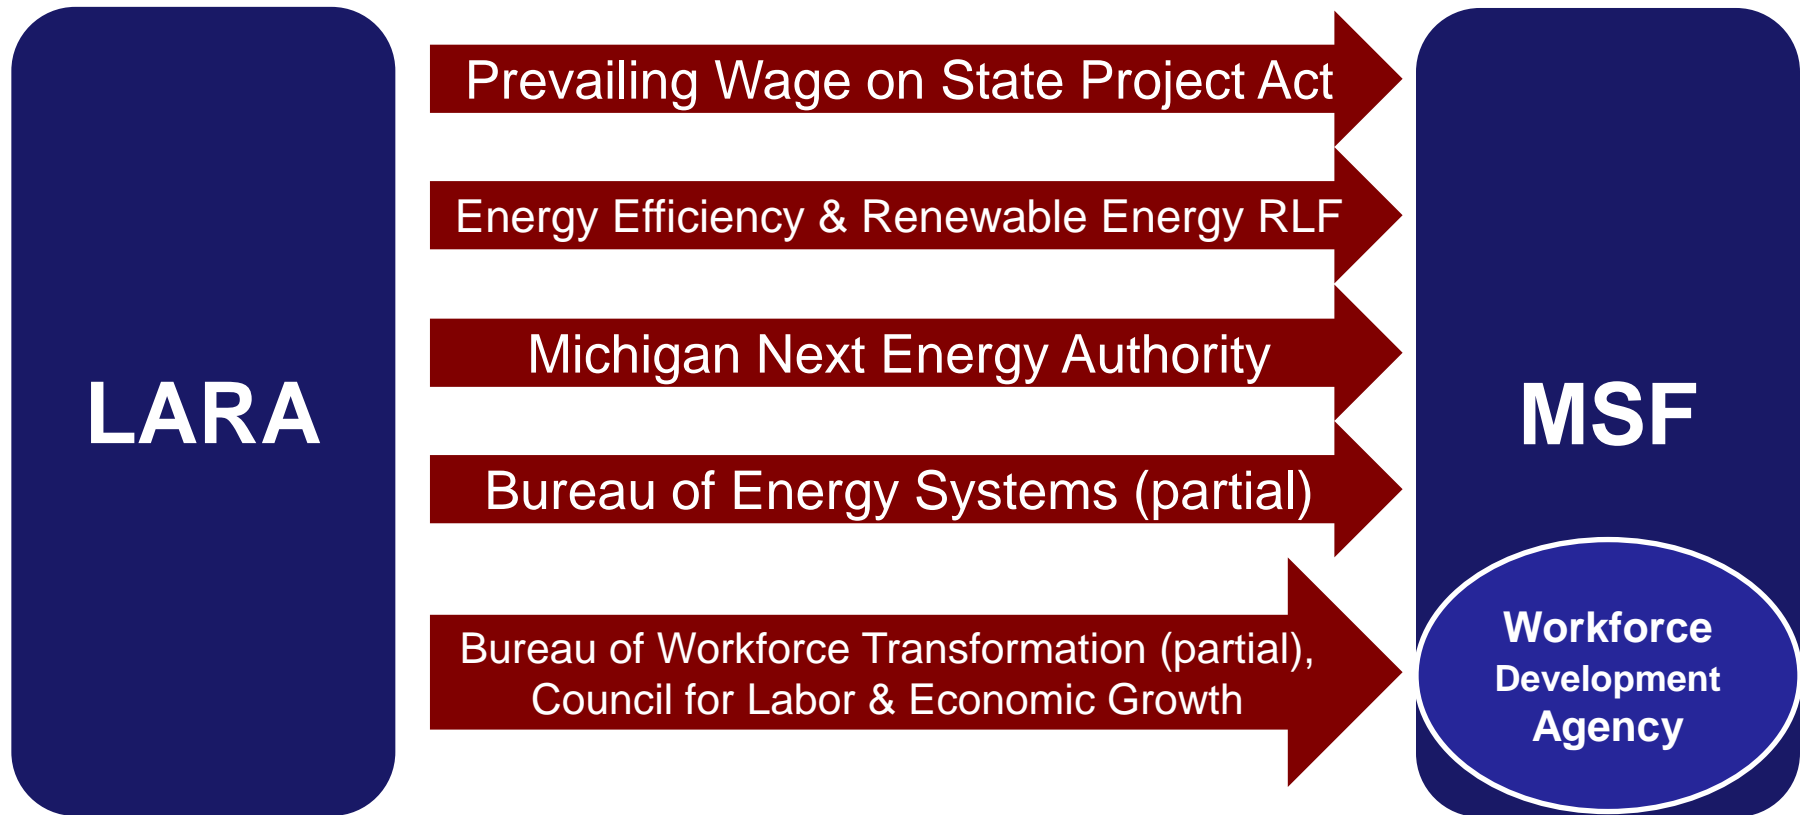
LARA

Prevailing Wage on State Project Act

Energy Efficiency & Renewable Energy RLF

Michigan Next Energy Authority

Bureau of Energy Systems (partial)

Bureau of Workforce Transformation (partial), Council for Labor & Economic Growth

MSF

Workforce Development Agency